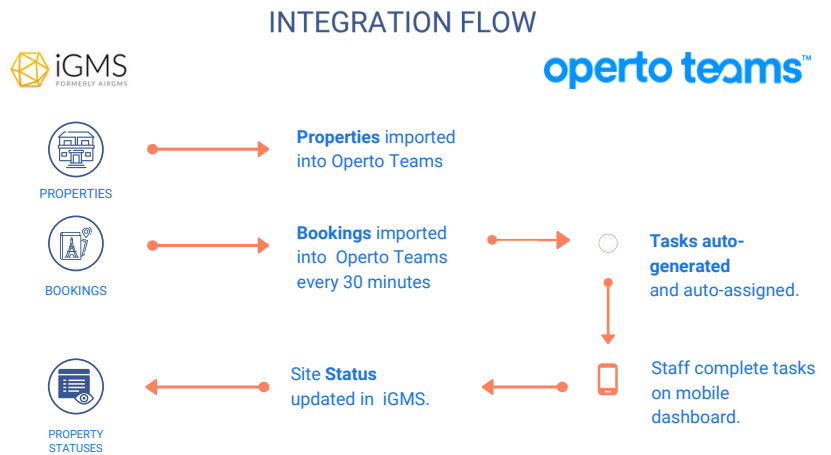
INTEGRATION FLOW

iGMS
FORMERLY AIRGMS

operto teams™

PROPERTIES

Properties imported into Operto Teams

BOOKINGS

Bookings imported into Operto Teams every 30 minutes

Tasks auto-generated and auto-assigned.

Staff complete tasks on mobile dashboard.

Site Status updated in iGMS.

PROPERTY STATUSES